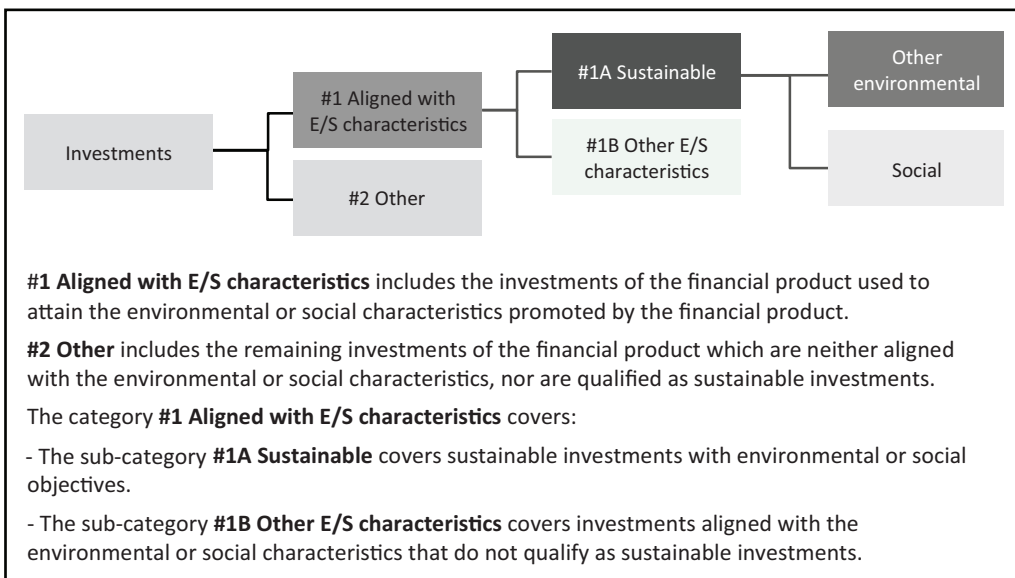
Investments

#1 Aligned with E/S characteristics

#2 Other

#1A Sustainable

#1B Other E/S characteristics

Other environmental

Social

#**1 Aligned with E/S characteristics** includes the investments of the financial product used to attain the environmental or social characteristics promoted by the financial product.

**#2 Other** includes the remaining investments of the financial product which are neither aligned with the environmental or social characteristics, nor are qualified as sustainable investments.

The category **#1 Aligned with E/S characteristics** covers:

- The sub-category **#1A Sustainable** covers sustainable investments with environmental or social objectives.

- The sub-category **#1B Other E/S characteristics** covers investments aligned with the environmental or social characteristics that do not qualify as sustainable investments.